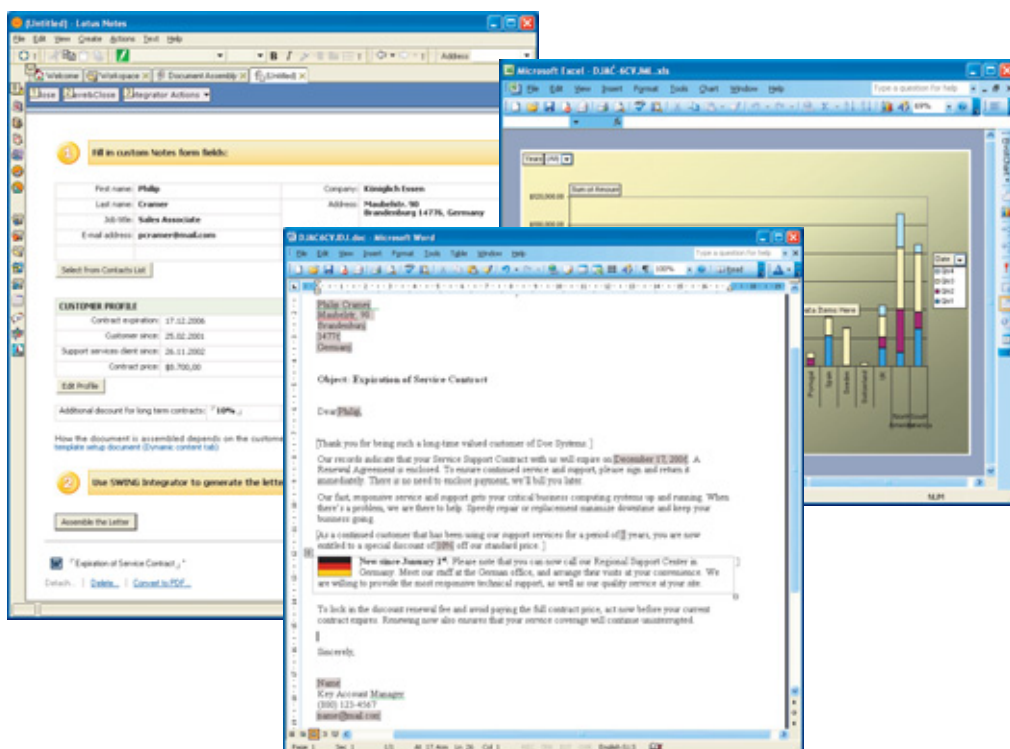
(Untitled) - Lotus Notes

File Edit View Create Actions Text Help

Address

Welcome | Workspace | Document Assembly | (Untitled)

Close | Save&Close | Integrator Actions

1 Fill in custom Notes form fields:

| First name: | Philip | Company: | Königlich Essen |
|---|---|---|---|
| Last name: | Cramer | Address: | Maubelstr. 90 Brandenburg 14776, Germany |
| Job title: | Sales Associate | | |
| E-mail address: | pcramer@mail.com | | |

Select from Contacts List

CUSTOMER PROFILE

| Contract expiration: | 17.12.2006 |
|---|---|
| Customer since: | 25.02.2001 |
| Support services client since: | 26.11.2002 |
| Contract price: | $0,700,00 |

Edit Profile

Additional discount for long term contracts: 10%

How the document is assembled depends on the custome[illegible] template setup document (Dynamic content tab)

2 Use SWING Integrator to generate the lette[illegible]

Assemble the Letter

Expiration of Service Contract

Detach... | Delete... | Convert to PDF...

Microsoft Excel - DJ8C-6CV,B6..xls

File Edit View Insert Format Tools Chart Window Help

Type a question for help

Years (All)

Sum of Amount

Date

Qtr4
Qtr3
Qtr2
Qtr1

a Demo Here

Portugal Spain Sweden Switzerland UK North South Brandenburg

NUM

DJ8C6CY.DJ.doc - Microsoft Word

File Edit View Insert Format Tools Table Window Help

Type a question for help

100% Read

Philip Cramer
Maubelstr. 90
Brandenburg
14776
Germany

Object: Expiration of Service Contract

Dear Philip,

Thank you for being such a long-time valued customer of Doe Systems.

Our records indicate that your Service Support Contract with us will expire on December 17, 2006. A Renewal Agreement is enclosed. To ensure continued service and support, please sign and return it immediately. There is no need to enclose payment, we'll bill you later.

Our fast, responsive service and support gets your critical business computing systems up and running. When there's a problem, we are there to help. Speedy repair or replacement minimize downtime and keep your business going.

As a continued customer that has been using our support services for a period of 5 years, you are now entitled to a special discount of 10% off our standard price.

New since January 1st. Please note that you can now call our Regional Support Center in Germany. Meet our staff at the German office, and arrange their visits at your convenience. We are willing to provide the most responsive technical support, as well as our quality service at your site.

To lock in the discount renewal fee and avoid paying the full contract price, act now before your current contract expires. Renewing now also ensures that your service coverage will continue uninterrupted.

Sincerely,

Name
Key Account Manager
(800) 123-4567
name@mail.com